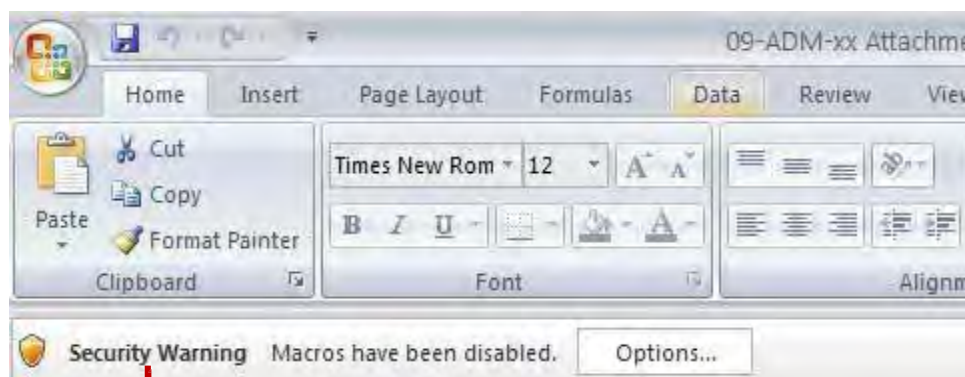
09-ADM-xx Attachme

Home Insert Page Layout Formulas Data Review Viev

Paste

Cut

Copy

Format Painter

Clipboard

Times New Rom 12

A A

B I U

A

Font

Alignm

Security Warning Macros have been disabled. Options...